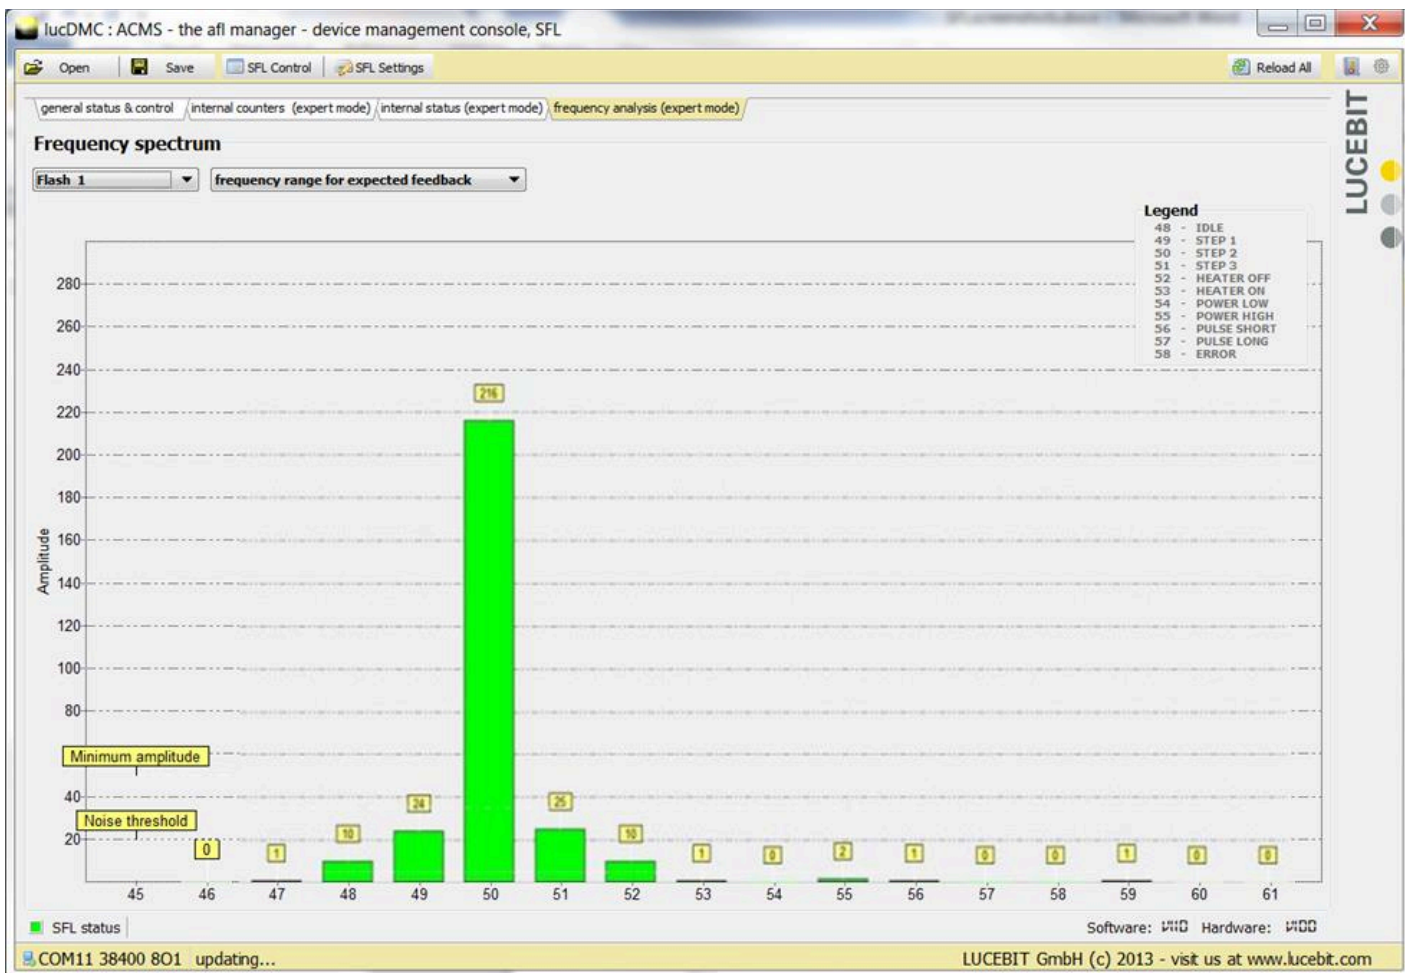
lucDMC : ACMS - the afl manager - device management console, SFL

Open Save SFL Control SFL Settings Reload All

general status & control | internal counters (expert mode) | internal status (expert mode) | frequency analysis (expert mode)

LUCEBIT

Frequency spectrum

Flash 1
frequency range for expected feedback

Legend
48 - IDLE
49 - STEP 1
50 - STEP 2
51 - STEP 3
52 - HEATER OFF
53 - HEATER ON
54 - POWER LOW
55 - POWER HIGH
56 - PULSE SHORT
57 - PULSE LONG
58 - ERROR

Amplitude

280
260
240
220
200
180
160
140
120
100
80
40
20

Minimum amplitude
Noise threshold

216
0
1
10
24
25
10
1
0
2
1
0
0
1
0
0

45 46 47 48 49 50 51 52 53 54 55 56 57 58 59 60 61

SFL status
Software: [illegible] Hardware: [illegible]

COM11 38400 8O1 updating...
LUCEBIT GmbH (c) 2013 - visit us at www.lucebit.com